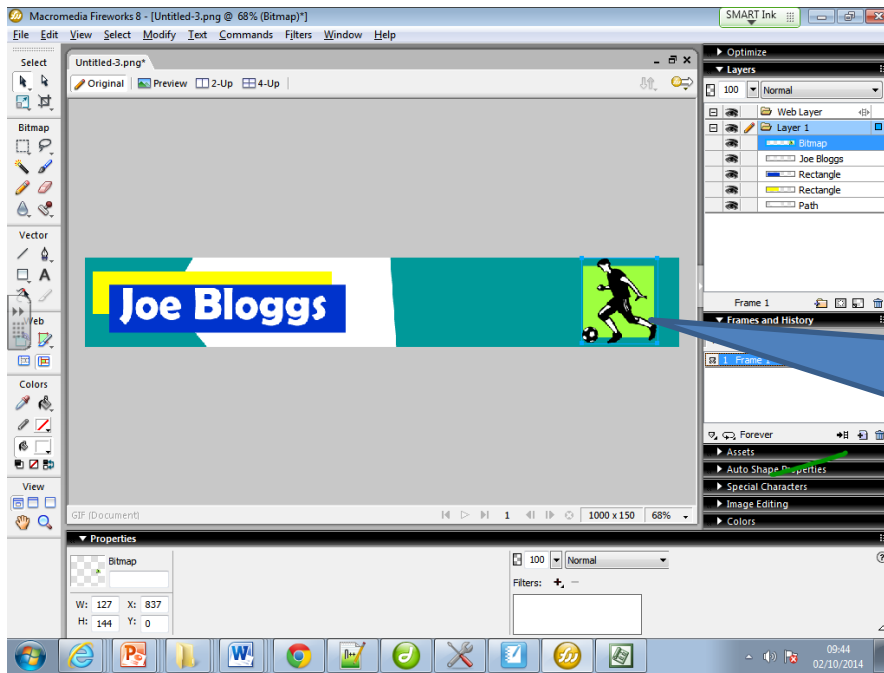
Macromedia Fireworks 8 - [Untitled-3.png @ 68% (Bitmap)*]

SMART Ink

File Edit View Select Modify Text Commands Filters Window Help

Untitled-3.png*

Original Preview 2-Up 4-Up

Select

Bitmap

Vector

Web

Colors

View

Joe Bloggs

GIF (Document)

1

1000 x 150

68%

Optimize

Layers

100 Normal

Web Layer

Layer 1

Bitmap

Joe Bloggs

Rectangle

Rectangle

Path

Frame 1

Frames and History

1 Frame 1

Forever

Assets

Auto Shape Properties

Special Characters

Image Editing

Colors

Properties

Bitmap

W: 127 X: 837

H: 144 Y: 0

100 Normal

Filters: +, −

09:44

02/10/2014